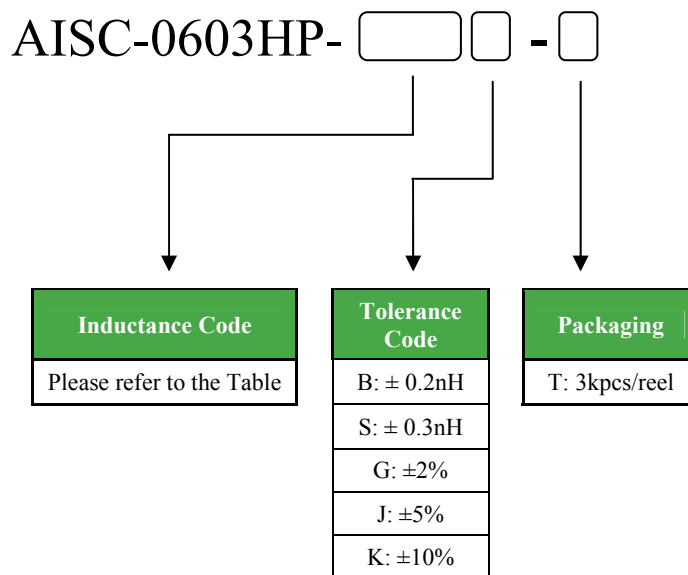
AISC-0603HP- -

| Inductance Code |
|---|
| Please refer to the Table |

| Tolerance Code |
|---|
| B: ± 0.2nH |
| S: ± 0.3nH |
| G: ±2% |
| J: ±5% |
| K: ±10% |

| Packaging |
|---|
| T: 3kpcs/reel |